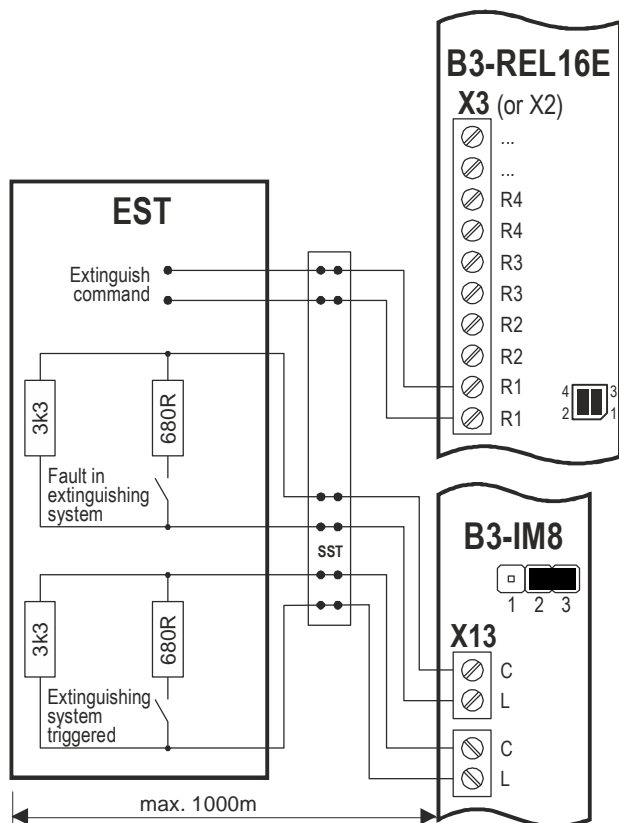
B3-REL16E
X3 (or X2)
...
...
R4
R4
R3
R3
R2
R2
R1
R1
4 3
2 1

EST
Extinguish command

3k3
680R
Fault in extinguishing system

3k3
680R
Extinguishing system triggered

SST

B3-IM8
1 2 3
X13
C
L
C
L

max. 1000m